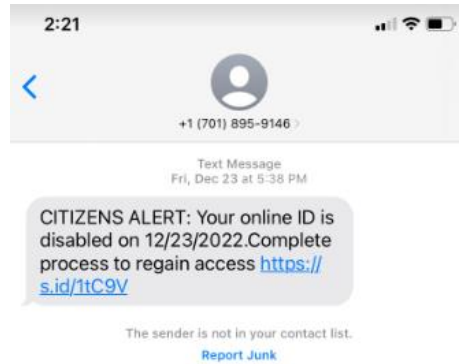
2:21

<

+1 (701) 895-9146 >

Text Message
Fri, Dec 23 at 5:38 PM

CITIZENS ALERT: Your online ID is disabled on 12/23/2022.Complete process to regain access https://s.id/1tC9V

The sender is not in your contact list.
Report Junk